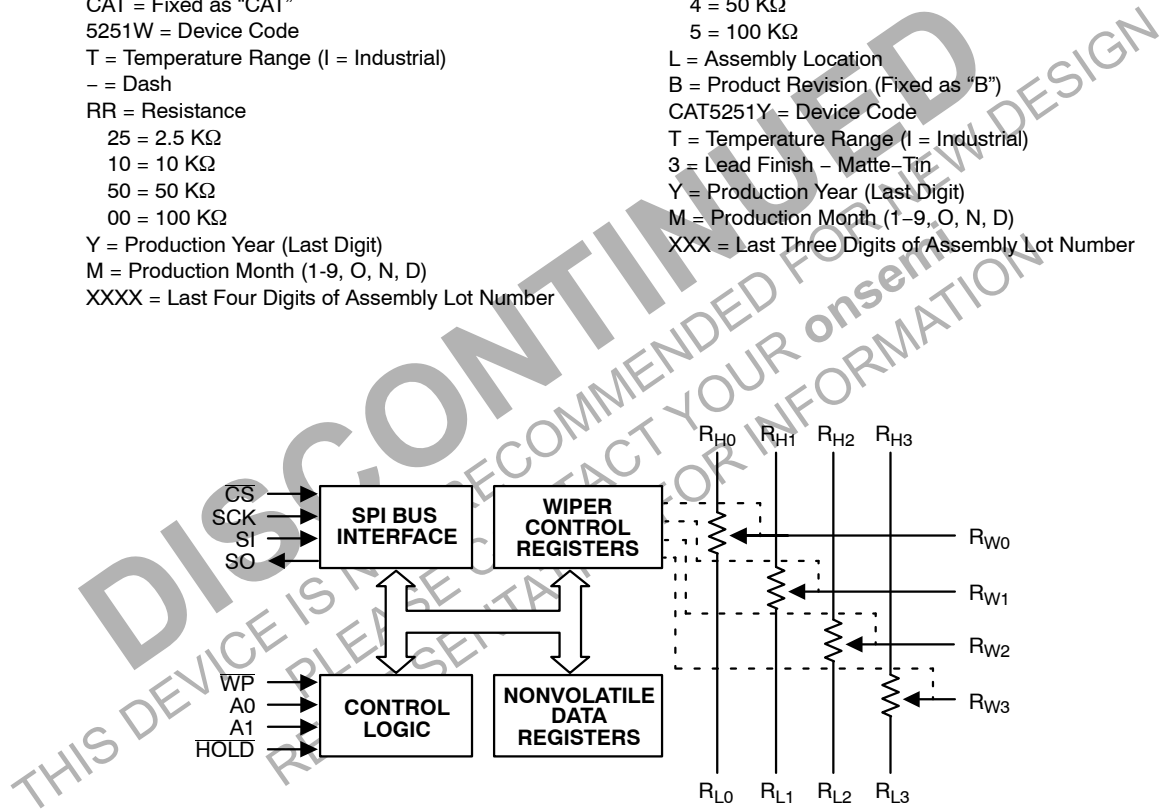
CAT = Fixed as "CAT"
5251W = Device Code
T = Temperature Range (I = Industrial)
− = Dash
RR = Resistance
25 = 2.5 KΩ
10 = 10 KΩ
50 = 50 KΩ
00 = 100 KΩ
Y = Production Year (Last Digit)
M = Production Month (1-9, O, N, D)
XXXX = Last Four Digits of Assembly Lot Number

4 = 50 KΩ
5 = 100 KΩ
L = Assembly Location
B = Product Revision (Fixed as "B")
CAT5251Y = Device Code
T = Temperature Range (I = Industrial)
3 = Lead Finish − Matte−Tin
Y = Production Year (Last Digit)
M = Production Month (1−9, O, N, D)
XXX = Last Three Digits of Assembly Lot Number

DISCONTINUED
THIS DEVICE IS NOT RECOMMENDED FOR NEW DESIGN
PLEASE CONTACT YOUR onsemi
REPRESENTATIVE FOR INFORMATION

$\overline{CS}$
SCK
SI
SO
SPI BUS INTERFACE
WIPER CONTROL REGISTERS
$\overline{WP}$
A0
A1
$\overline{HOLD}$
CONTROL LOGIC
NONVOLATILE DATA REGISTERS
$R_{H0}$ $R_{H1}$ $R_{H2}$ $R_{H3}$
$R_{W0}$
$R_{W1}$
$R_{W2}$
$R_{W3}$
$R_{L0}$ $R_{L1}$ $R_{L2}$ $R_{L3}$